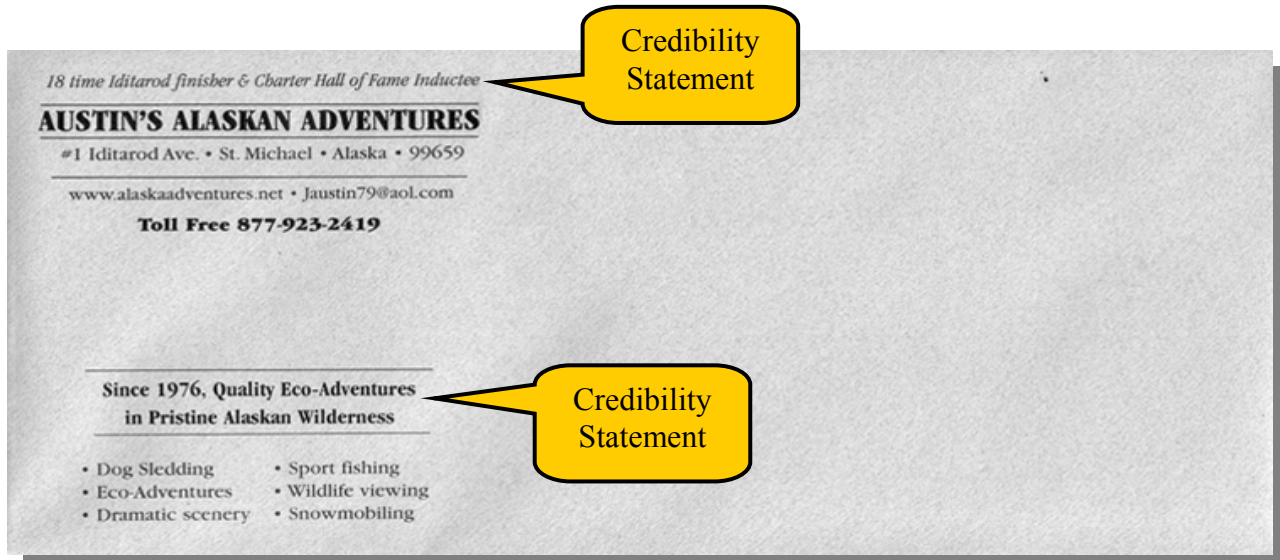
18 time Iditarod finisher & Charter Hall of Fame Inductee

Credibility Statement

AUSTIN'S ALASKAN ADVENTURES

#1 Iditarod Ave. • St. Michael • Alaska • 99659

www.alaskaadventures.net • Jaustin79@aol.com

Toll Free 877-923-2419

Since 1976, Quality Eco-Adventures in Pristine Alaskan Wilderness

Credibility Statement

• Dog Sledding
• Eco-Adventures
• Dramatic scenery

• Sport fishing
• Wildlife viewing
• Snowmobiling